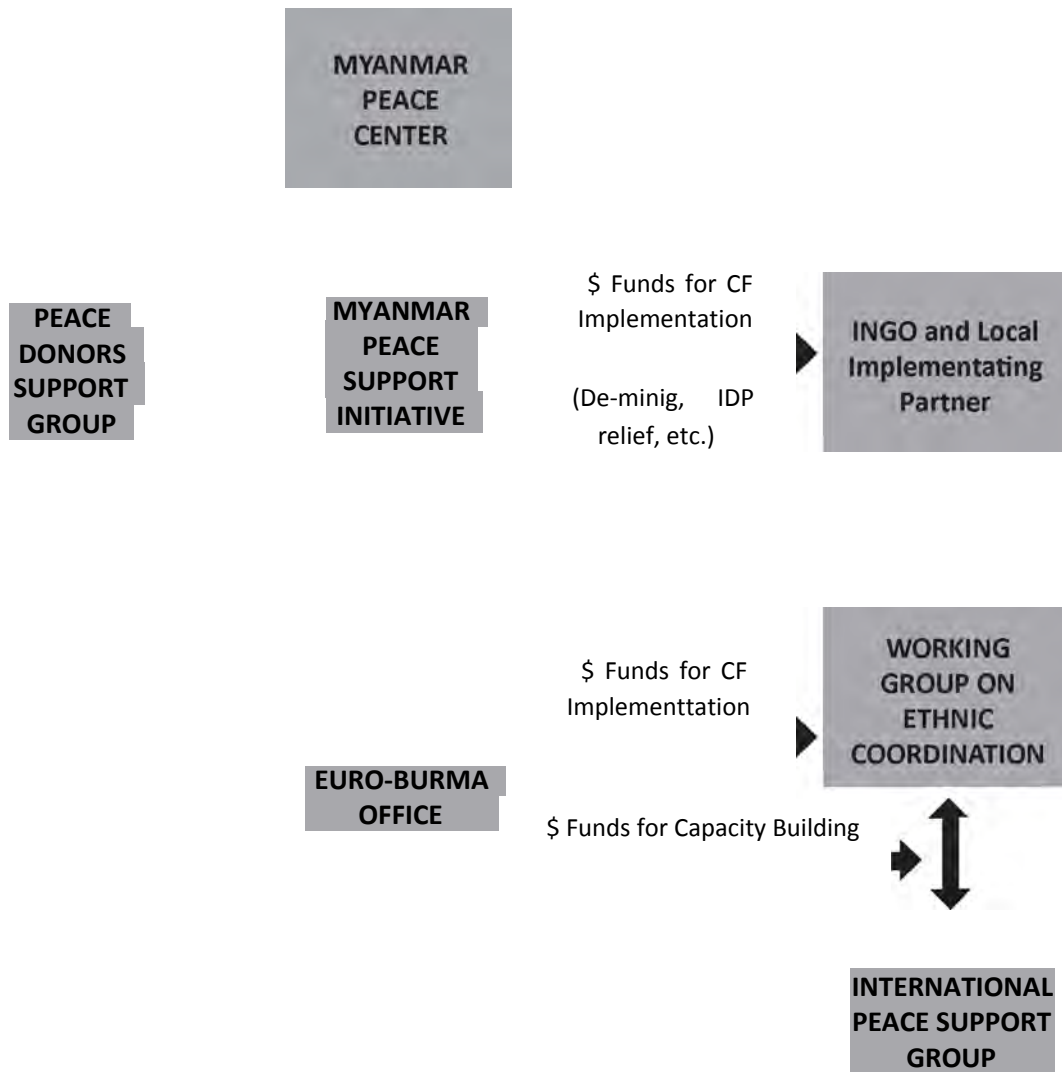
MYANMAR PEACE CENTER

PEACE DONORS SUPPORT GROUP

MYANMAR PEACE SUPPORT INITIATIVE

$ Funds for CF Implementation

(De-minig, IDP relief, etc.)

INGO and Local Implementating Partner

$ Funds for CF Implementtation

WORKING GROUP ON ETHNIC COORDINATION

EURO-BURMA OFFICE

$ Funds for Capacity Building

INTERNATIONAL PEACE SUPPORT GROUP